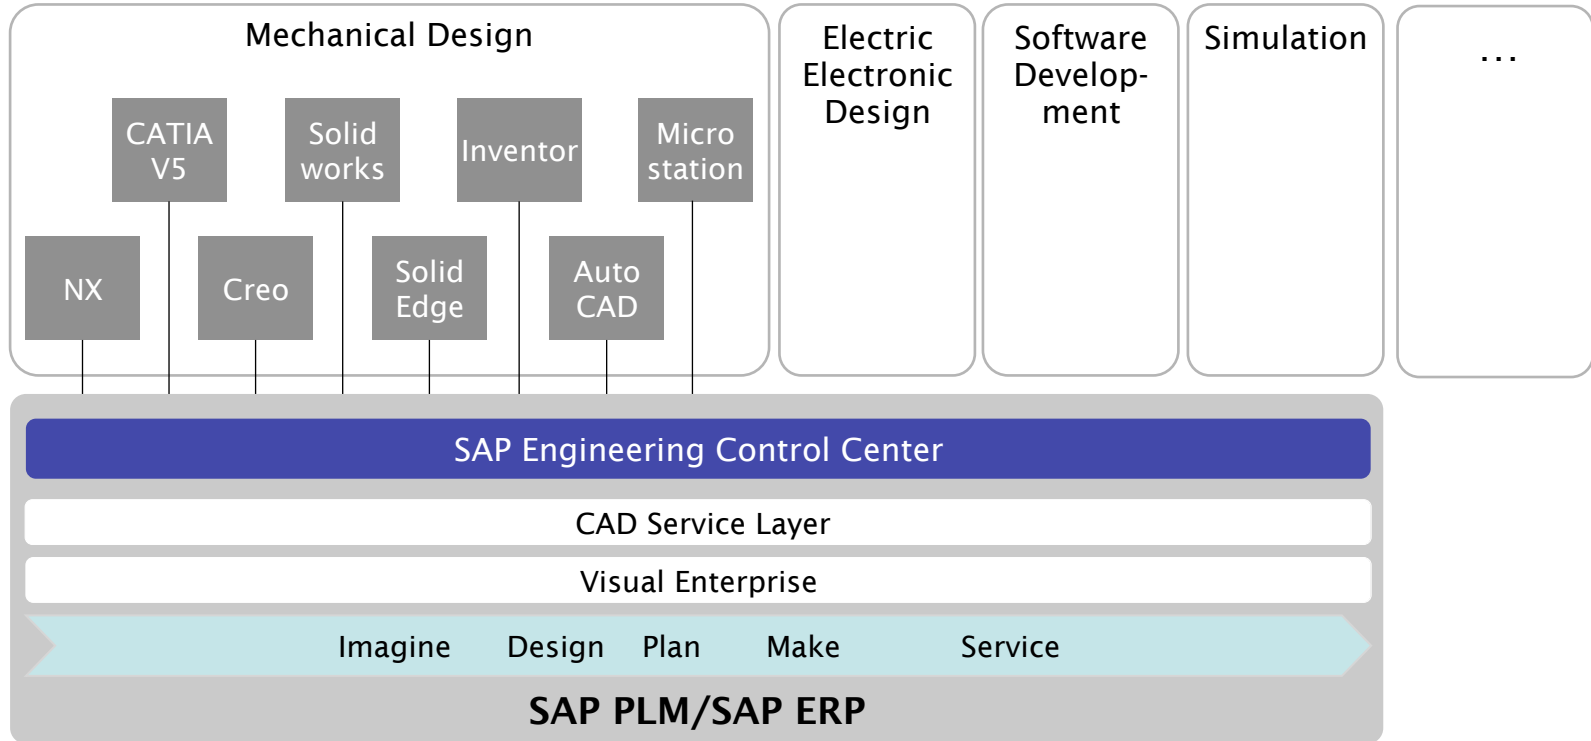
Mechanical Design

CATIA V5

Solid works

Inventor

Micro station

NX

Creo

Solid Edge

Auto CAD

Electric Electronic Design

Software Development

Simulation

...

SAP Engineering Control Center

CAD Service Layer

Visual Enterprise

Imagine Design Plan Make Service

SAP PLM/SAP ERP